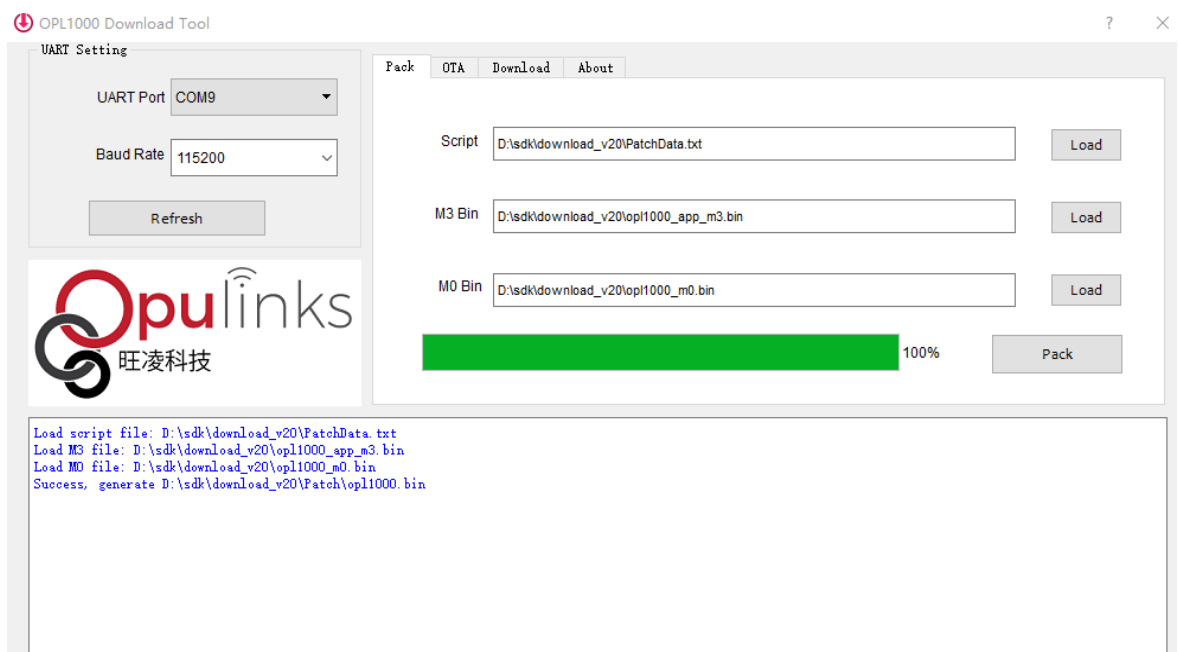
OPL1000 Download Tool

?

UART Setting

UART Port COM9

Baud Rate 115200

Refresh

Opulinks
旺凌科技

Pack | OTA | Download | About

Script D:\sdk\download_v20\PatchData.txt Load

M3 Bin D:\sdk\download_v20\opl1000_app_m3.bin Load

M0 Bin D:\sdk\download_v20\opl1000_m0.bin Load

100%

Pack

Load script file: D:\sdk\download_v20\PatchData.txt
Load M3 file: D:\sdk\download_v20\opl1000_app_m3.bin
Load M0 file: D:\sdk\download_v20\opl1000_m0.bin
Success, generate D:\sdk\download_v20\Patch\opl1000.bin